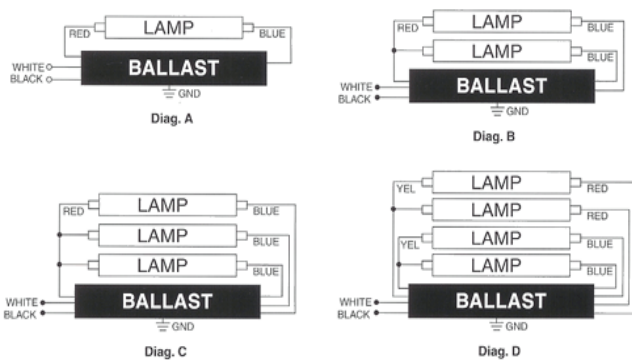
RED LAMP BLUE
WHITE
BLACK
BALLAST
GND
Diag. A

RED LAMP BLUE
LAMP BLUE
WHITE
BLACK
BALLAST
GND
Diag. B

RED LAMP BLUE
LAMP BLUE
LAMP BLUE
WHITE
BLACK
BALLAST
GND
Diag. C

YEL LAMP RED
LAMP RED
YEL LAMP BLUE
LAMP BLUE
WHITE
BLACK
BALLAST
GND
Diag. D